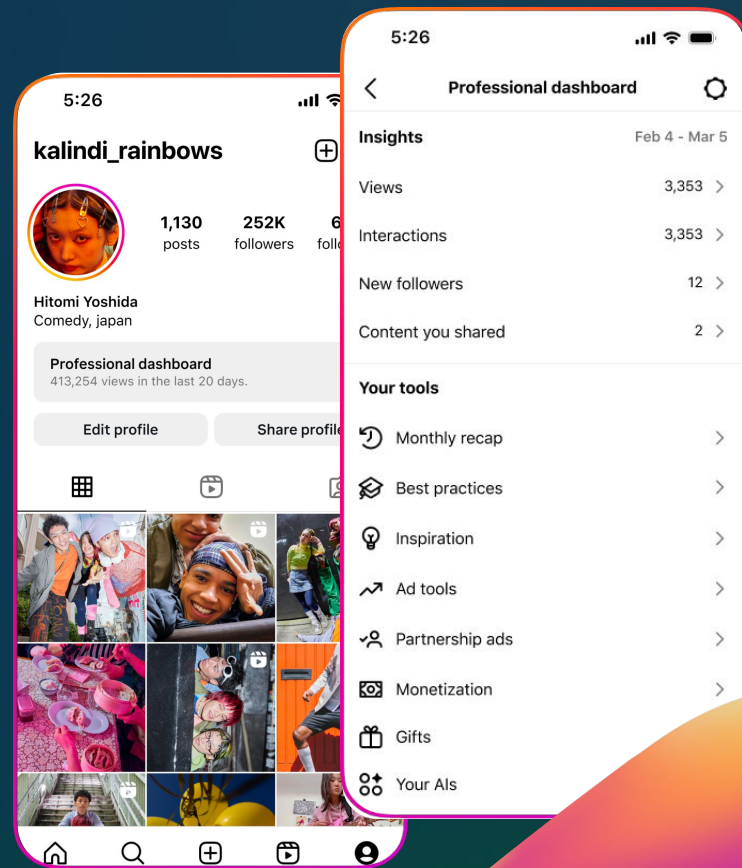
5:26

kalindi_rainbows

1,130 posts

252K followers

6 follo

Hitomi Yoshida
Comedy, japan

Professional dashboard
413,254 views in the last 20 days.

Edit profile

Share profile

5:26

Professional dashboard

Insights Feb 4 - Mar 5

Views 3,353

Interactions 3,353

New followers 12

Content you shared 2

Your tools

Monthly recap

Best practices

Inspiration

Ad tools

Partnership ads

Monetization

Gifts

Your AIs